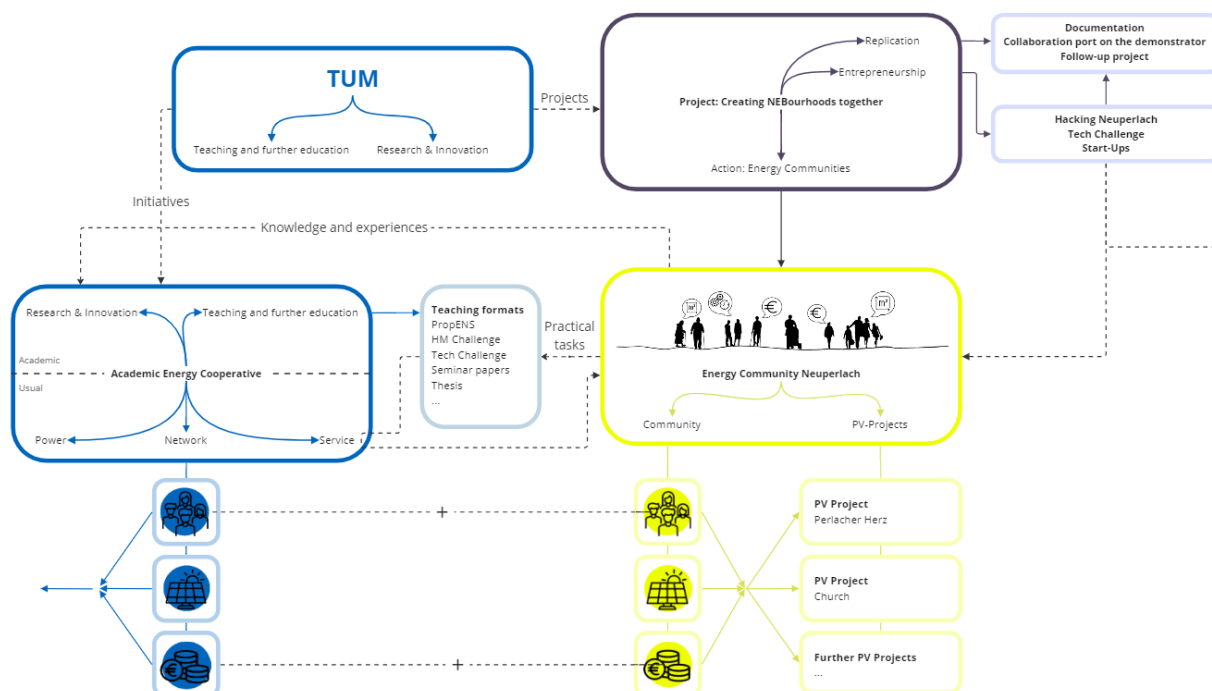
TUM

Teaching and further education

Research & Innovation

Projects

Replication

Entrepreneurship

Project: Creating NEBourhoods together

Action: Energy Communities

Documentation
Collaboration port on the demonstrator
Follow-up project

Hacking Neuperlach
Tech Challenge
Start-Ups

Initiatives

Knowledge and experiences

Research & Innovation

Teaching and further education

Academic

Academic Energy Cooperative

Usual

Power

Network

Service

Teaching formats
PropENS
HM Challenge
Tech Challenge
Seminar papers
Thesis
...

Practical tasks

Energy Community Neuperlach

Community

PV-Projects

+

PV Project
Perlacher Herz

PV Project
Church

+

Further PV Projects
...